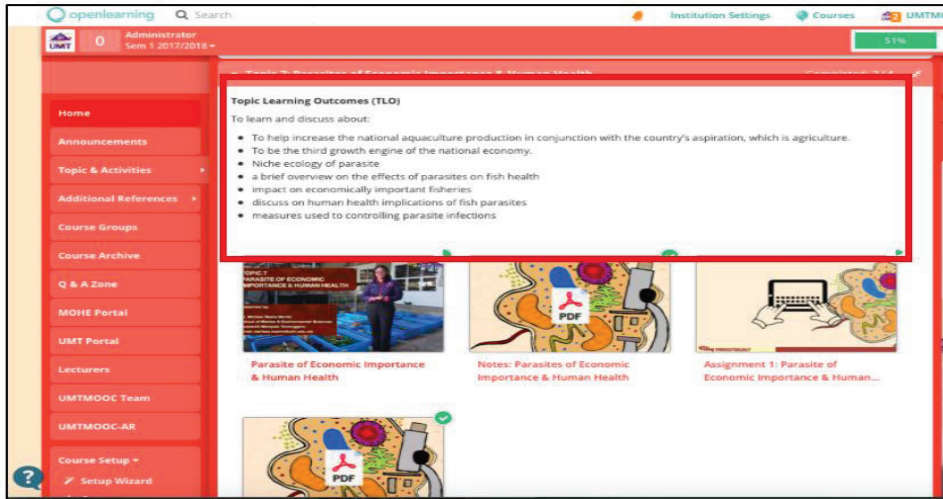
openlearning Search

Institution Settings Courses UMTM

UMT 0 Administrator Sem 1 2017/2018

51%

Topic 7: Parasites of Economic Importance & Human Health

Home
Announcements
Topic & Activities
Additional References
Course Groups
Course Archive
Q & A Zone
MOHE Portal
UMT Portal
Lecturers
UMTMOOC Team
UMTMOOC-AR
Course Setup
Setup Wizard

Topic Learning Outcomes (TLO)

To learn and discuss about:

- To help increase the national aquaculture production in conjunction with the country's aspiration, which is agriculture.
- To be the third growth engine of the national economy.
- Niche ecology of parasite
- a brief overview on the effects of parasites on fish health
- impact on economically important fisheries
- discuss on human health implications of fish parasites
- measures used to controlling parasite infections

TOPIC 7 PARASITE OF ECONOMIC IMPORTANCE & HUMAN HEALTH

PDF

Parasite of Economic Importance & Human Health

Notes: Parasites of Economic Importance & Human Health

Assignment 1: Parasite of Economic Importance & Human...

PDF

?